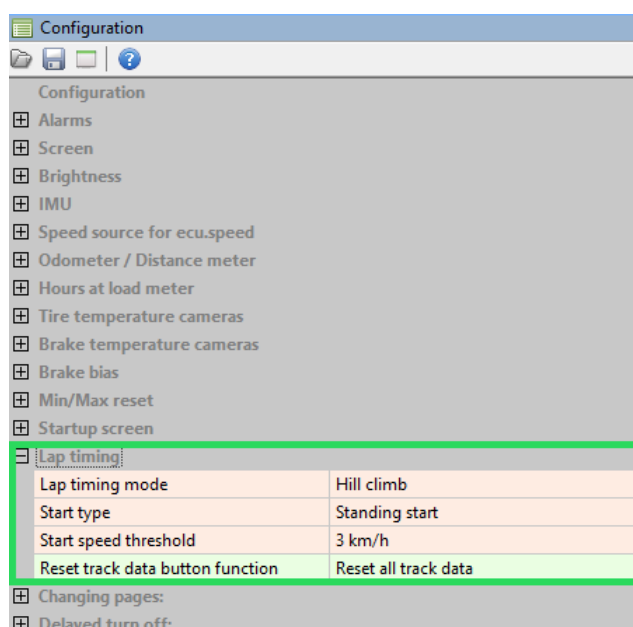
Configuration

Configuration
Alarms
Screen
Brightness
IMU
Speed source for ecu.speed
Odometer / Distance meter
Hours at load meter
Tire temperature cameras
Brake temperature cameras
Brake bias
Min/Max reset
Startup screen
Lap timing

| Lap timing mode | Hill climb |
|---|---|
| Start type | Standing start |
| Start speed threshold | 3 km/h |
| Reset track data button function | Reset all track data |

Changing pages:
Delayed turn off: